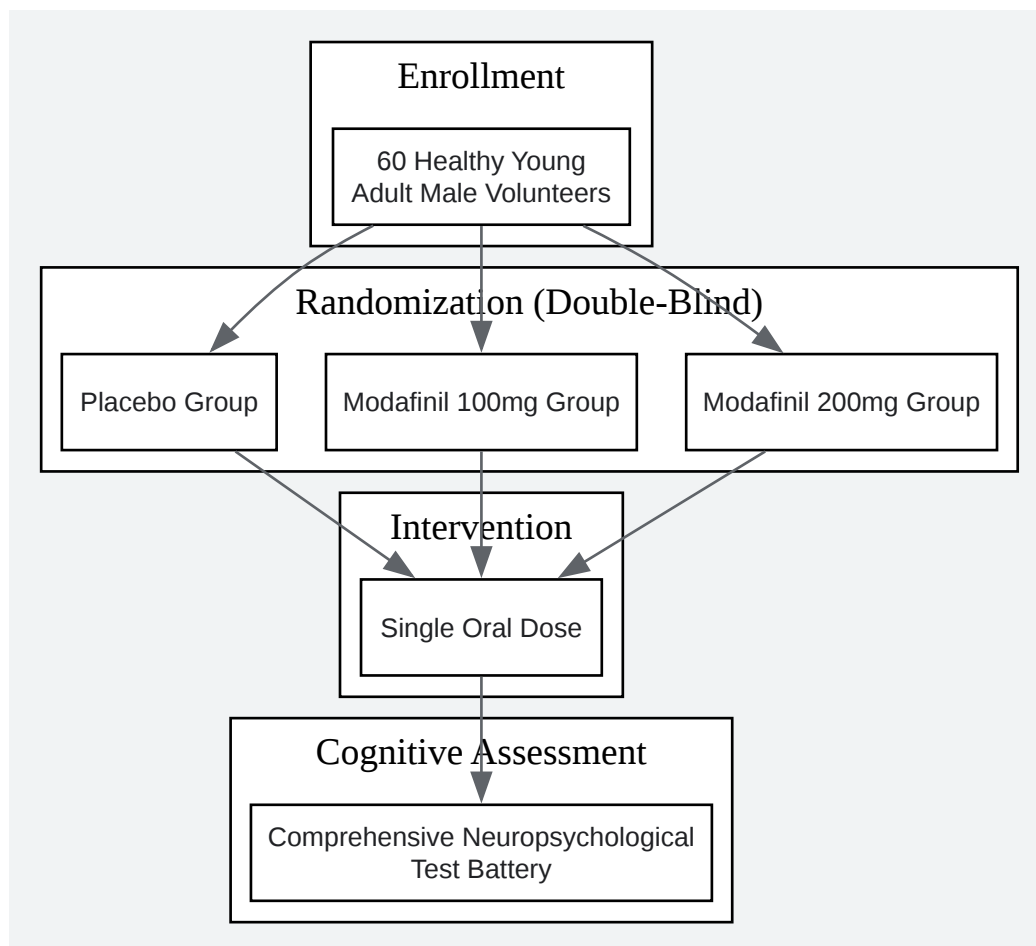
Enrollment

60 Healthy Young Adult Male Volunteers

Randomization (Double-Blind)

Placebo Group

Modafinil 100mg Group

Modafinil 200mg Group

Intervention

Single Oral Dose

Cognitive Assessment

Comprehensive Neuropsychological Test Battery